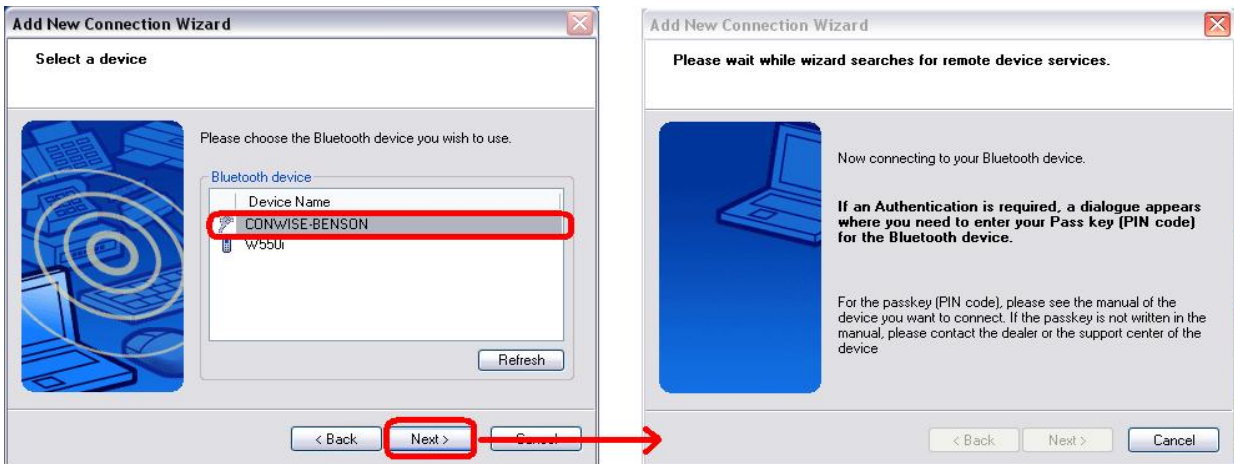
Add New Connection Wizard

Select a device

Please choose the Bluetooth device you wish to use.

Bluetooth device

Device Name

CONWISE-BENSON

W550i

Refresh

< Back

Next >

Cancel

Add New Connection Wizard

Please wait while wizard searches for remote device services.

Now connecting to your Bluetooth device.

If an Authentication is required, a dialogue appears where you need to enter your Pass key (PIN code) for the Bluetooth device.

For the passkey (PIN code), please see the manual of the device you want to connect. If the passkey is not written in the manual, please contact the dealer or the support center of the device

< Back

Next >

Cancel